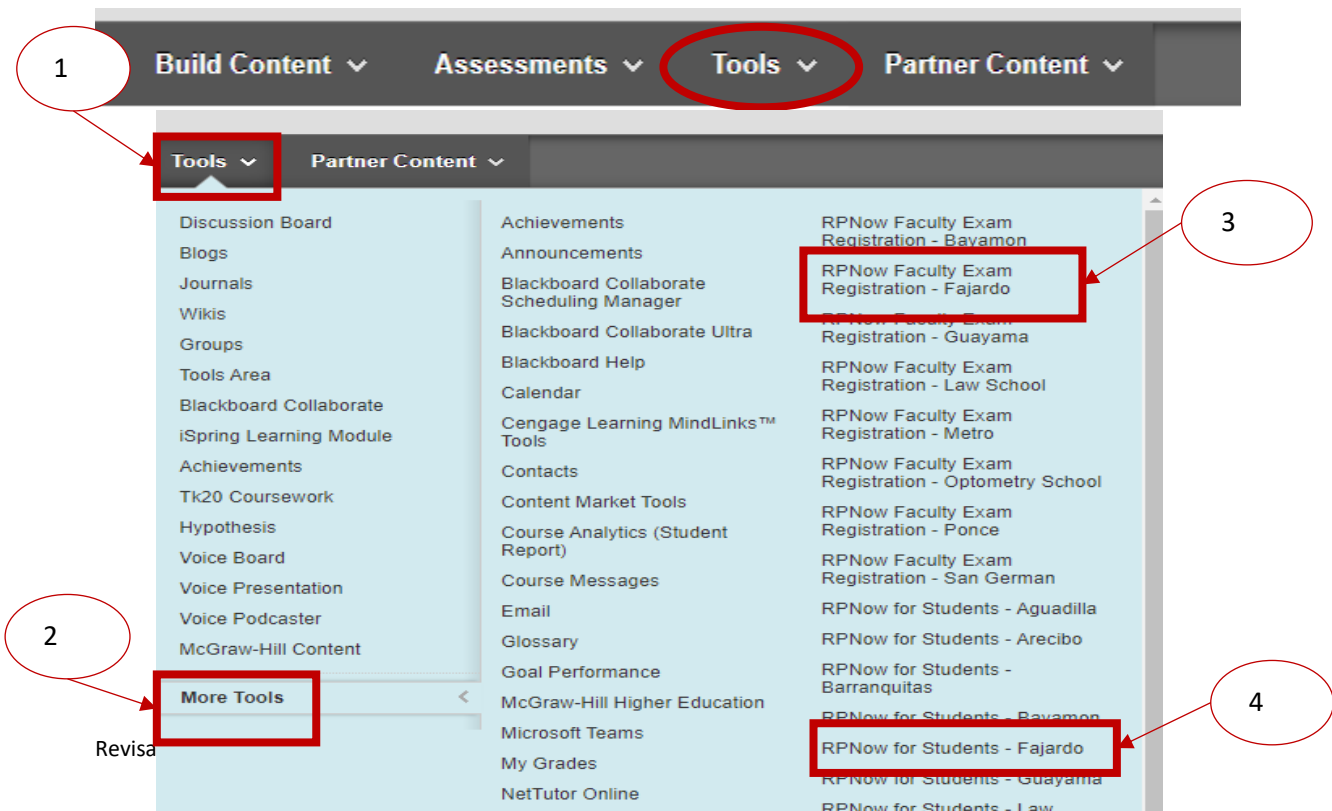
1

Build Content Assessments Tools Partner Content

Tools Partner Content

Discussion Board
Blogs
Journals
Wikis
Groups
Tools Area
Blackboard Collaborate
iSpring Learning Module
Achievements
Tk20 Coursework
Hypothesis
Voice Board
Voice Presentation
Voice Podcaster
McGraw-Hill Content

More Tools

Achievements
Announcements
Blackboard Collaborate Scheduling Manager
Blackboard Collaborate Ultra
Blackboard Help
Calendar
Cengage Learning MindLinks™ Tools
Contacts
Content Market Tools
Course Analytics (Student Report)
Course Messages
Email
Glossary
Goal Performance
McGraw-Hill Higher Education
Microsoft Teams
My Grades
NetTutor Online

RPNow Faculty Exam Registration - Bayamon
RPNow Faculty Exam Registration - Fajardo
RPNow Faculty Exam Registration - Guayama
RPNow Faculty Exam Registration - Law School
RPNow Faculty Exam Registration - Metro
RPNow Faculty Exam Registration - Optometry School
RPNow Faculty Exam Registration - Ponce
RPNow Faculty Exam Registration - San German
RPNow for Students - Aguadilla
RPNow for Students - Arecibo
RPNow for Students - Barranquitas
RPNow for Students - Bayamon
RPNow for Students - Fajardo
RPNow for Students - Guayama
RPNow for Students - Law

3

2

4

Revisa